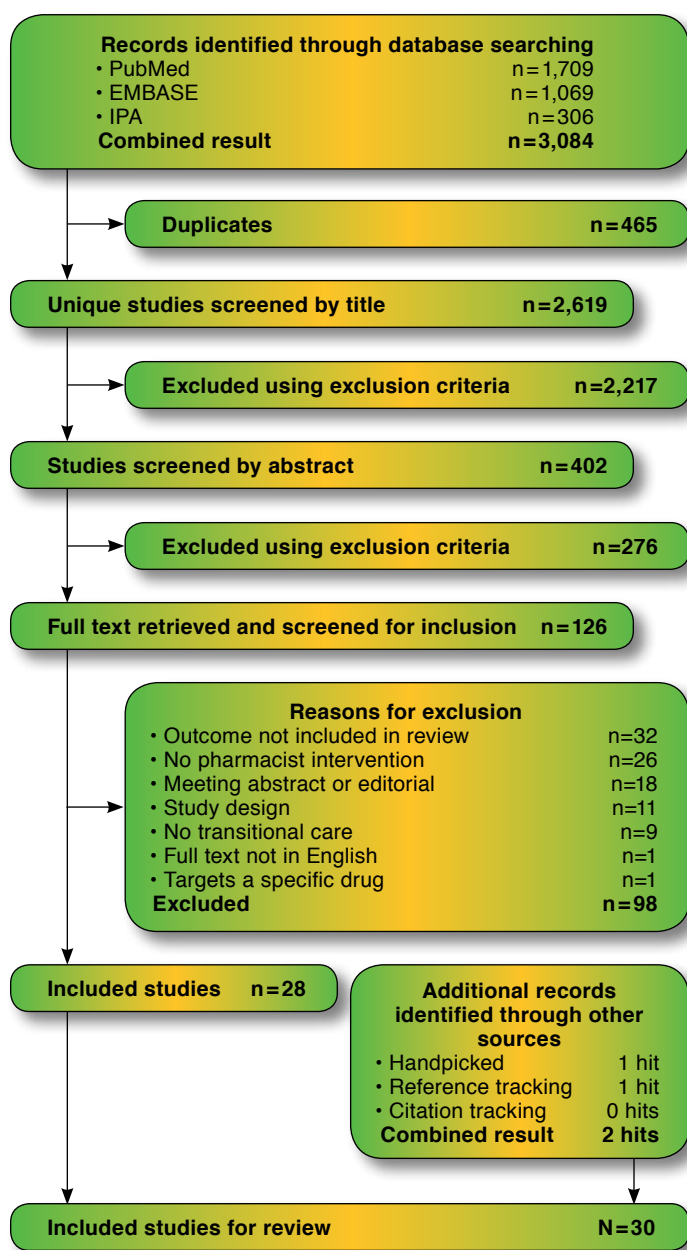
Records identified through database searching
• PubMed n=1,709
• EMBASE n=1,069
• IPA n=306
Combined result n=3,084

Duplicates n=465

Unique studies screened by title n=2,619

Excluded using exclusion criteria n=2,217

Studies screened by abstract n=402

Excluded using exclusion criteria n=276

Full text retrieved and screened for inclusion n=126

Reasons for exclusion
• Outcome not included in review n=32
• No pharmacist intervention n=26
• Meeting abstract or editorial n=18
• Study design n=11
• No transitional care n=9
• Full text not in English n=1
• Targets a specific drug n=1
Excluded n=98

Included studies n=28

Additional records identified through other sources
• Handpicked 1 hit
• Reference tracking 1 hit
• Citation tracking 0 hits
Combined result 2 hits

Included studies for review N=30